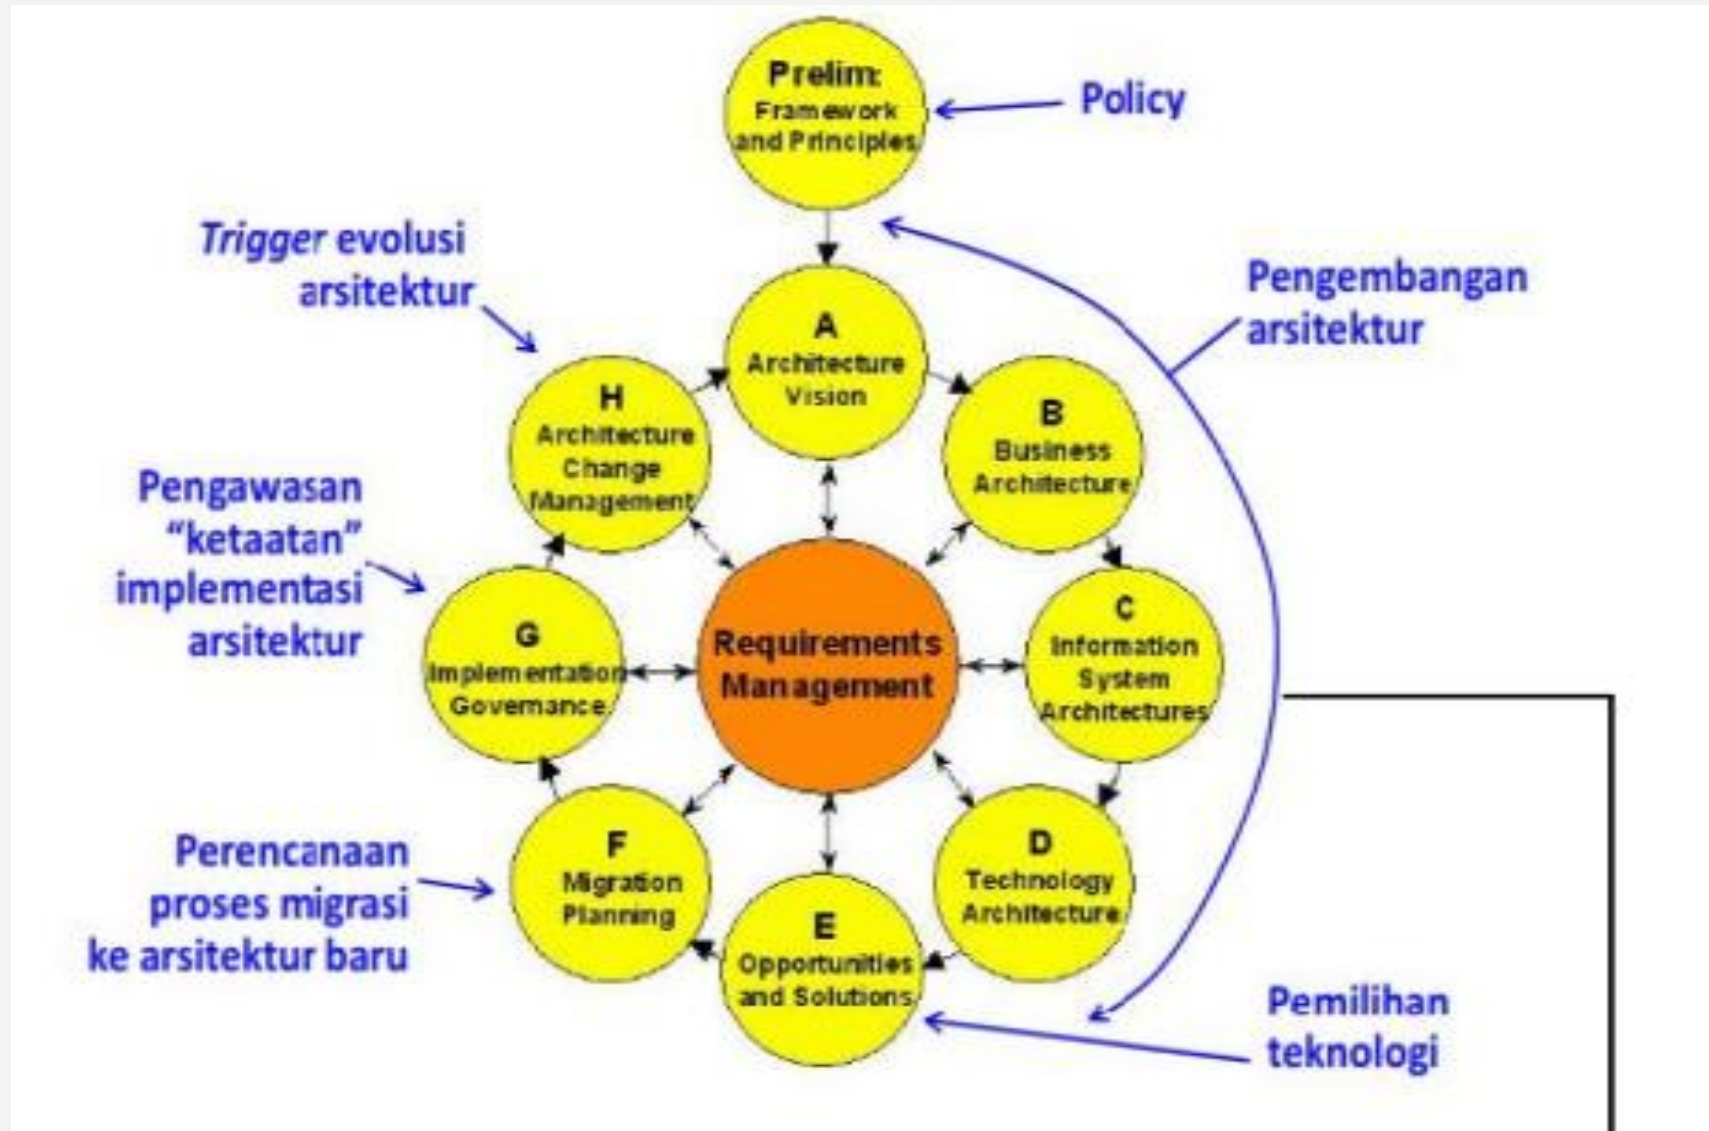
Prelim: Framework and Principles

Policy

Trigger evolusi arsitektur

Pengembangan arsitektur

A Architecture Vision

H Architecture Change Management

B Business Architecture

Pengawasan "ketaatan" implementasi arsitektur

G Implementation Governance

Requirements Management

C Information System Architectures

F Migration Planning

D Technology Architecture

E Opportunities and Solutions

Perencanaan proses migrasi ke arsitektur baru

Pemilihan teknologi